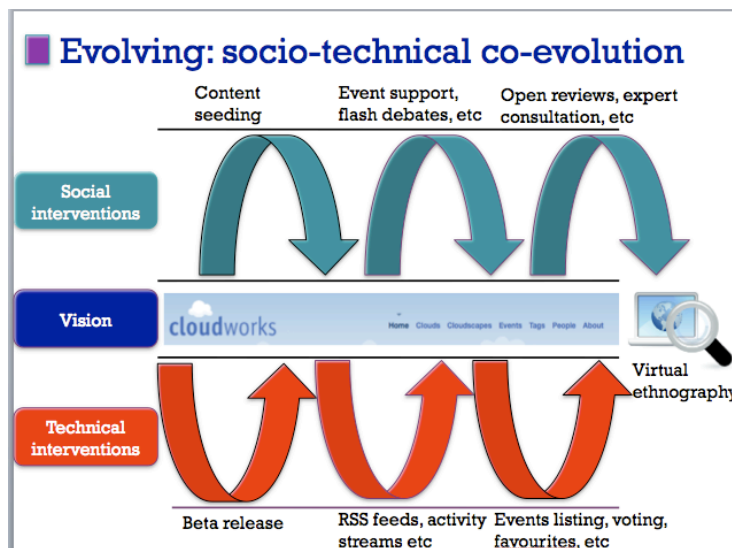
Evolving: socio-technical co-evolution

Content seeding

Event support, flash debates, etc

Open reviews, expert consultation, etc

Social interventions

Vision

cloudworks

Home Clouds Cloudscapes Events Tags People About

Virtual ethnography

Technical interventions

Beta release

RSS feeds, activity streams etc

Events listing, voting, favourites, etc